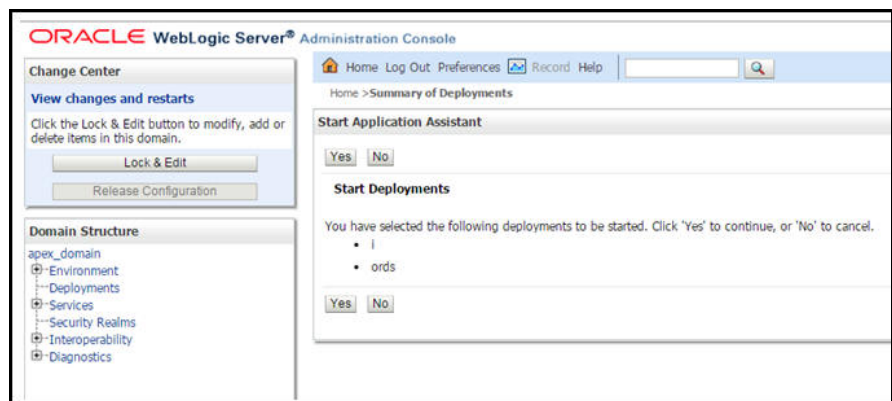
ORACLE WebLogic Server® Administration Console

Change Center

View changes and restarts

Click the Lock & Edit button to modify, add or delete items in this domain.

Lock & Edit

Release Configuration

Domain Structure

apex_domain
Environment
Deployments
Services
Security Realms
Interoperability
Diagnostics

Home Log Out Preferences Record Help

Home >Summary of Deployments

Start Application Assistant

Yes No

Start Deployments

You have selected the following deployments to be started. Click 'Yes' to continue, or 'No' to cancel.

- i
- ords

Yes No